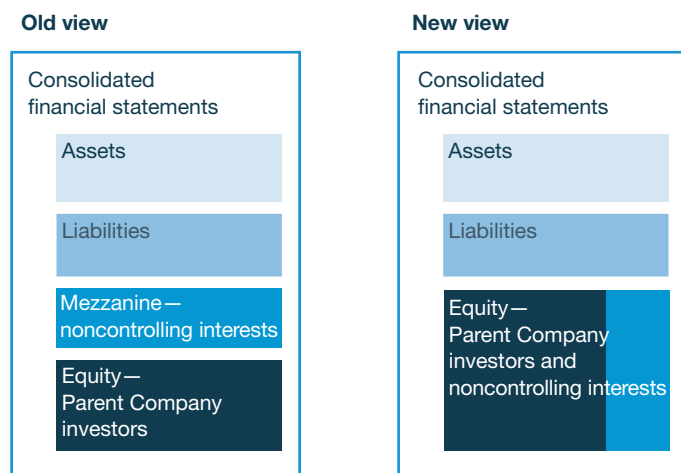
Old view

Consolidated financial statements

Assets

Liabilities

Mezzanine — noncontrolling interests

Equity — Parent Company investors

New view

Consolidated financial statements

Assets

Liabilities

Equity — Parent Company investors and noncontrolling interests